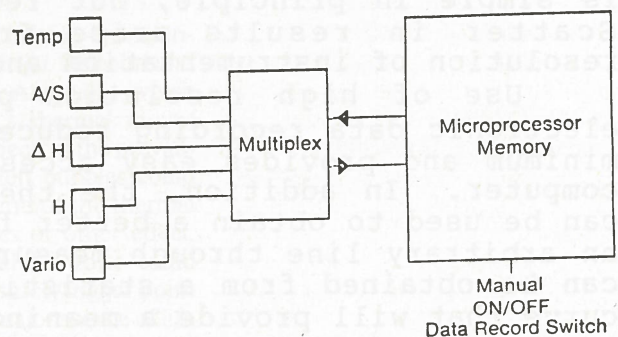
Temp

A/S

$\Delta$ H

H

Vario

Multiplex

Microprocessor Memory

Manual ON/OFF Data Record Switch

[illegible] simple in principle, but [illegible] scatter in results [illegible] resolution of instrumentation and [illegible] Use of high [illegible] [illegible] data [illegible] minimum and provides easy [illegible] computer. In addition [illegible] can be used to obtain a better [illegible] an arbitrary line through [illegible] can be obtained from a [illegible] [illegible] will provide a meanin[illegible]